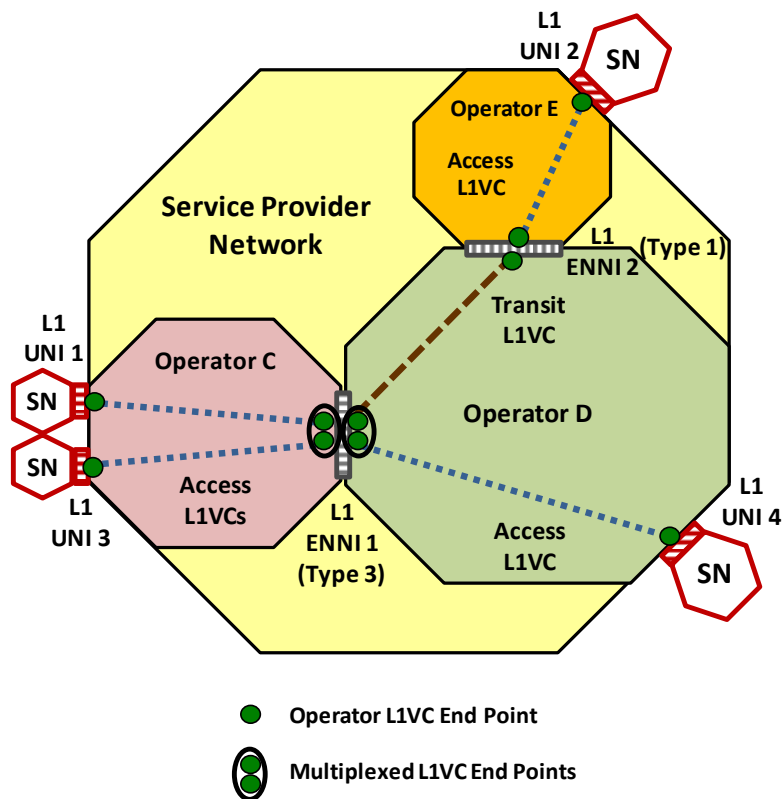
L1
UNI 2

SN

Operator E

Access
L1VC

Service Provider
Network

L1
ENNI 2
(Type 1)

Transit
L1VC

L1
UNI 1

Operator C

SN

SN

Operator D

Access
L1VCs

L1
UNI 3

L1
ENNI 1
(Type 3)

Access
L1VC

L1
UNI 4

SN

Operator L1VC End Point

Multiplexed L1VC End Points